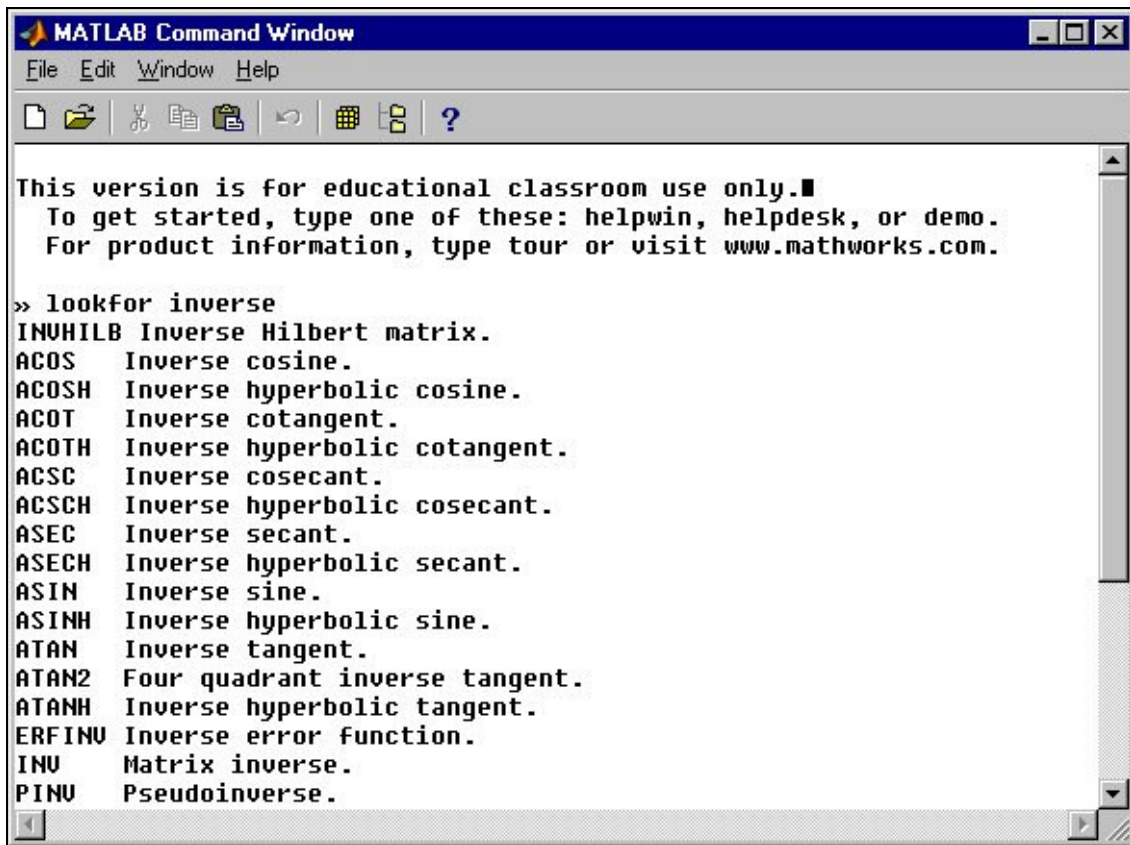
MATLAB Command Window

File Edit Window Help

?

This version is for educational classroom use only.
To get started, type one of these: helpwin, helpdesk, or demo.
For product information, type tour or visit www.mathworks.com.

» lookfor inverse
INVHILB Inverse Hilbert matrix.
ACOS Inverse cosine.
ACOSH Inverse hyperbolic cosine.
ACOT Inverse cotangent.
ACOTH Inverse hyperbolic cotangent.
ACSC Inverse cosecant.
ACSCH Inverse hyperbolic cosecant.
ASEC Inverse secant.
ASECH Inverse hyperbolic secant.
ASIN Inverse sine.
ASINH Inverse hyperbolic sine.
ATAN Inverse tangent.
ATAN2 Four quadrant inverse tangent.
ATANH Inverse hyperbolic tangent.
ERFINV Inverse error function.
INV Matrix inverse.
PINV Pseudoinverse.